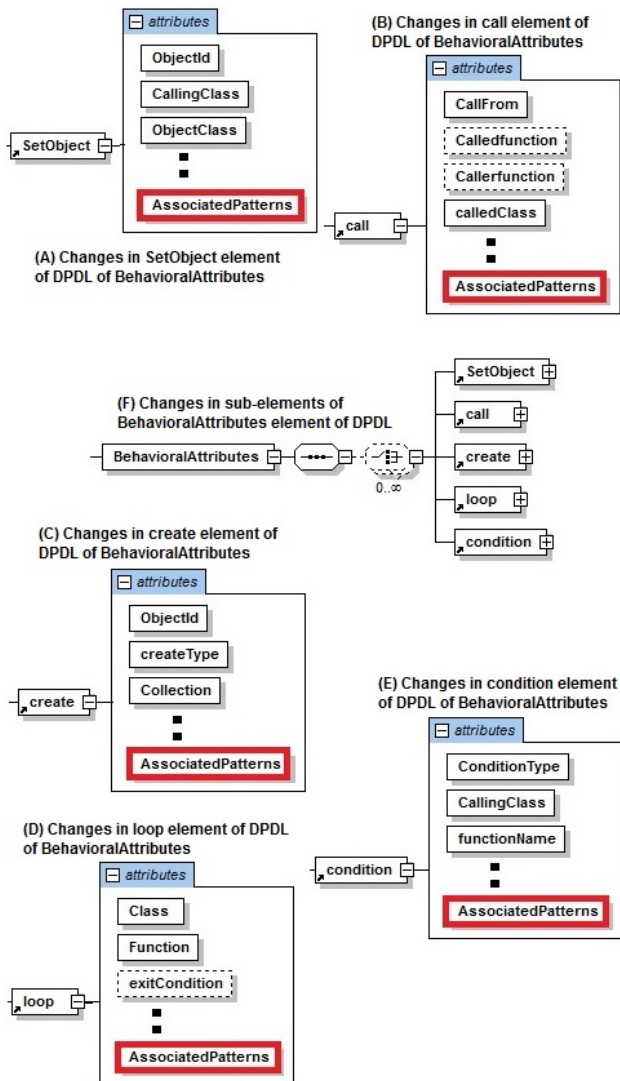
attributes
ObjectId
CallingClass
ObjectClass
AssociatedPatterns
SetObject

(A) Changes in SetObject element of DPDL of BehavioralAttributes

(B) Changes in call element of DPDL of BehavioralAttributes

attributes
CallFrom
Calledfunction
Callerfunction
calledClass
AssociatedPatterns
call

(F) Changes in sub-elements of BehavioralAttributes element of DPDL

BehavioralAttributes
0..∞
SetObject
call
create
loop
condition

(C) Changes in create element of DPDL of BehavioralAttributes

attributes
ObjectId
createType
Collection
AssociatedPatterns
create

(E) Changes in condition element of DPDL of BehavioralAttributes

attributes
ConditionType
CallingClass
functionName
AssociatedPatterns
condition

(D) Changes in loop element of DPDL of BehavioralAttributes

attributes
Class
Function
exitCondition
AssociatedPatterns
loop